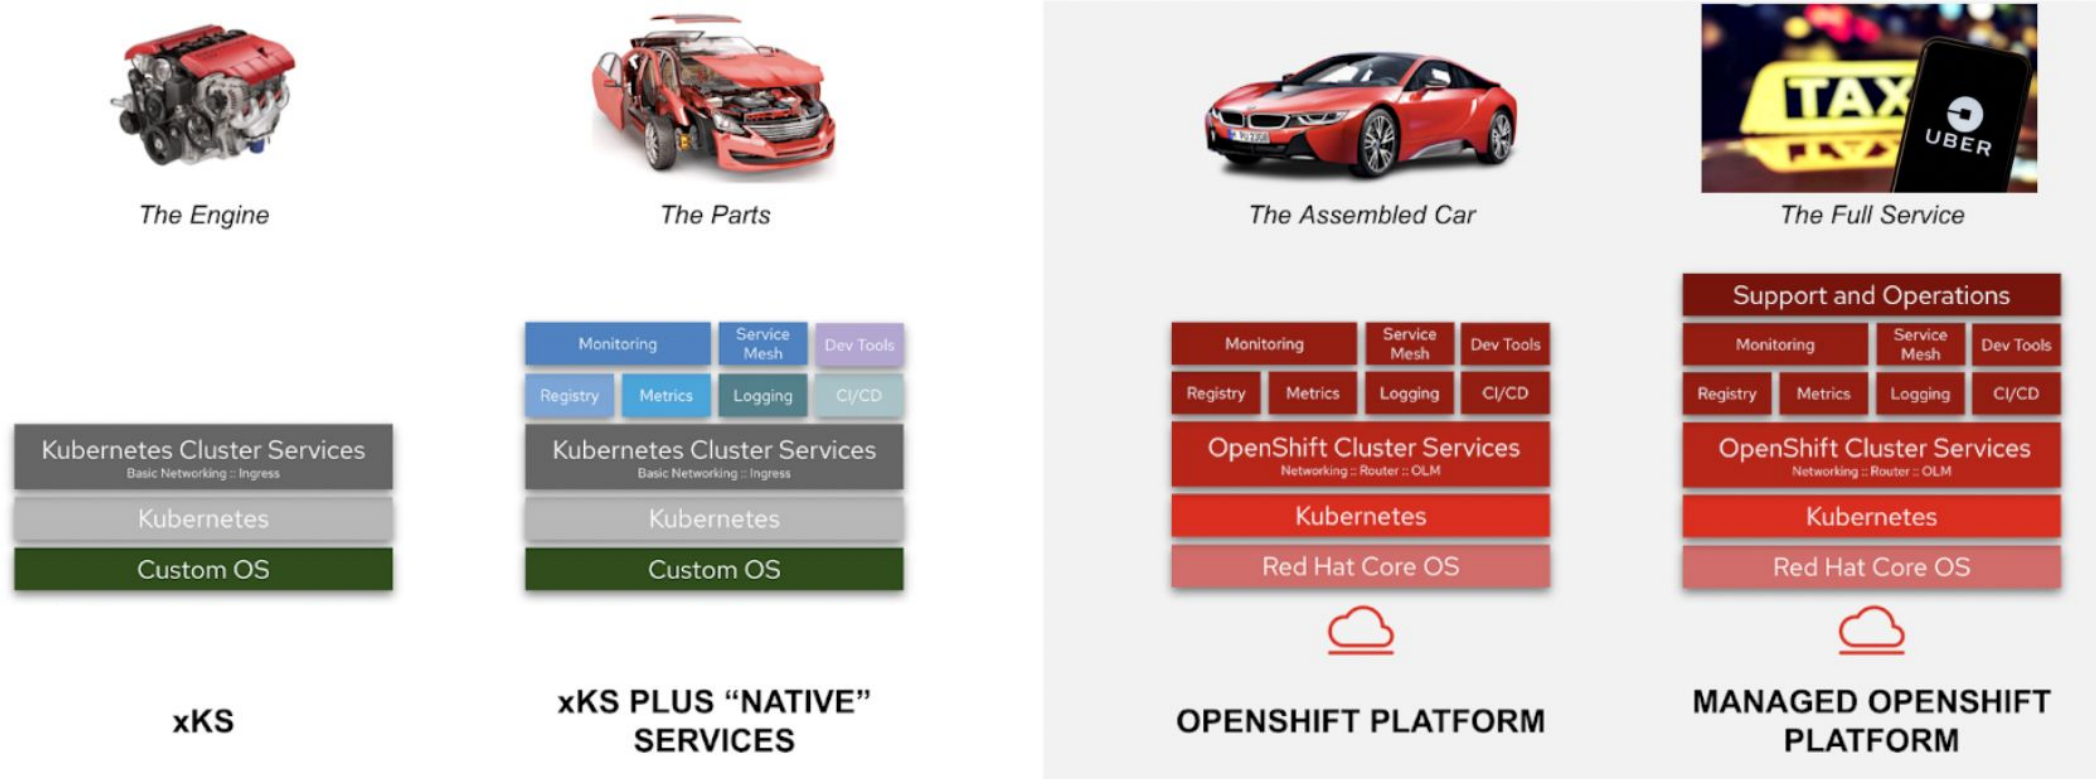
The Engine

Kubernetes Cluster Services
Basic Networking :: Ingress

Kubernetes

Custom OS

xKS

The Parts

| Monitoring | Service Mesh | Dev Tools |
|---|---|---|
| Registry | Metrics | Logging | CI/CD |

Kubernetes Cluster Services
Basic Networking :: Ingress

Kubernetes

Custom OS

xKS PLUS "NATIVE" SERVICES

TAXI

UBER

The Assembled Car

| Monitoring | Service Mesh | Dev Tools |
|---|---|---|
| Registry | Metrics | Logging | CI/CD |

OpenShift Cluster Services
Networking :: Router :: OLM

Kubernetes

Red Hat Core OS

OPENSHIFT PLATFORM

The Full Service

Support and Operations

| Monitoring | Service Mesh | Dev Tools |
|---|---|---|
| Registry | Metrics | Logging | CI/CD |

OpenShift Cluster Services
Networking :: Router :: OLM

Kubernetes

Red Hat Core OS

MANAGED OPENSHIFT PLATFORM